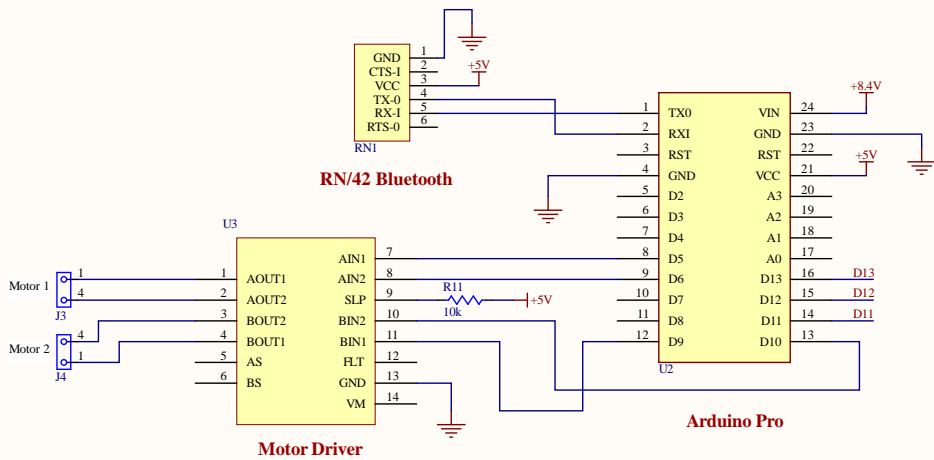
GND 1
CTS-I 2
VCC 3
TX-0 4
RX-I 5
RTS-0 6
RN1
+5V
RN/42 Bluetooth

+8.4V
1 TX0 VIN 24
2 RXI GND 23
3 RST RST 22
4 GND VCC 21
5 D2 A3 20
6 D3 A2 19
7 D4 A1 18
8 D5 A0 17
9 D6 D13 16 D13
10 D7 D12 15 D12
11 D8 D11 14 D11
12 D9 D10 13
U2
+5V
Arduino Pro

U3
Motor 1
J3
1
4
Motor 2
J4
4
1
1 AOUT1 AIN1 7
2 AOUT2 AIN2 8
3 BOUT2 SLP 9
4 BOUT1 BIN2 10
5 AS BIN1 11
6 BS FLT 12
GND 13
VM 14
R11
10k
+5V
Motor Driver